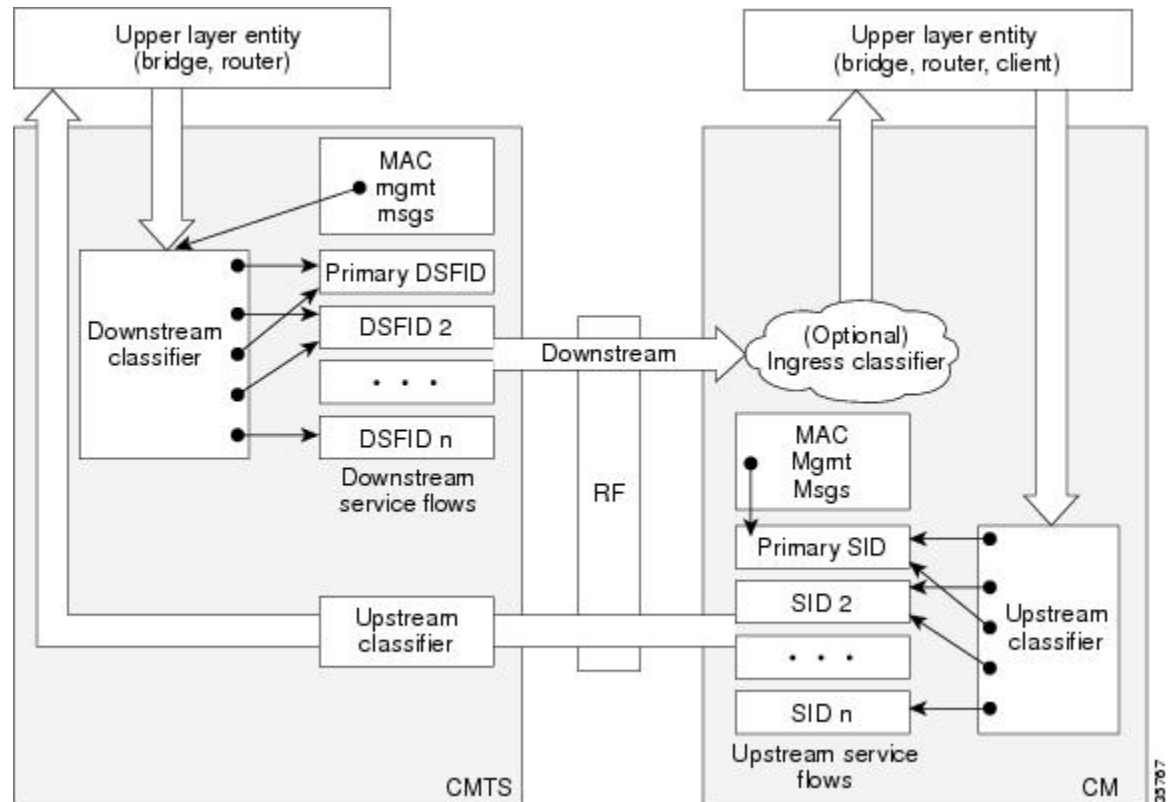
Upper layer entity
(bridge, router)

Upper layer entity
(bridge, router, client)

MAC
mgmt
msgs

Downstream
classifier

Primary DSFID

DSFID 2

. . .

DSFID n

Downstream
service flows

RF

Downstream

(Optional)
Ingress classifier

MAC
Mgmt
Msgs

Primary SID

SID 2

. . .

SID n

Upstream service
flows

Upstream
classifier

Upstream
classifier

CMTS

CM

35767